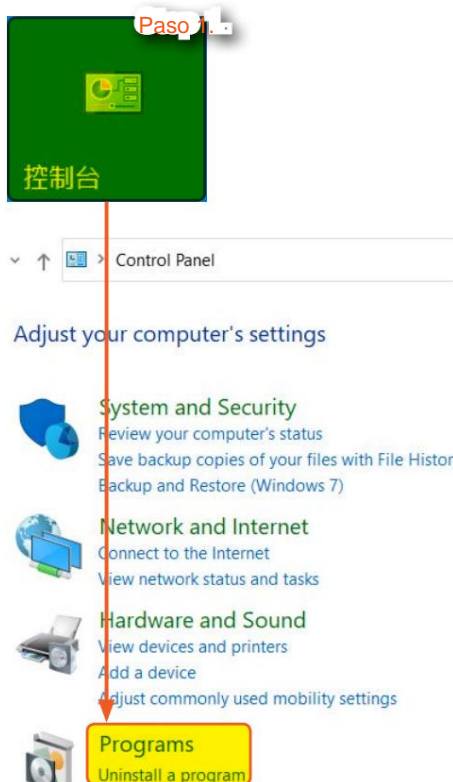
Paso 1.

控制台

Control Panel

Adjust your computer's settings

System and Security
Review your computer's status
Save backup copies of your files with File Histor
Backup and Restore (Windows 7)

Network and Internet
Connect to the Internet
View network status and tasks

Hardware and Sound
View devices and printers
Add a device
Adjust commonly used mobility settings

Programs
Uninstall a program